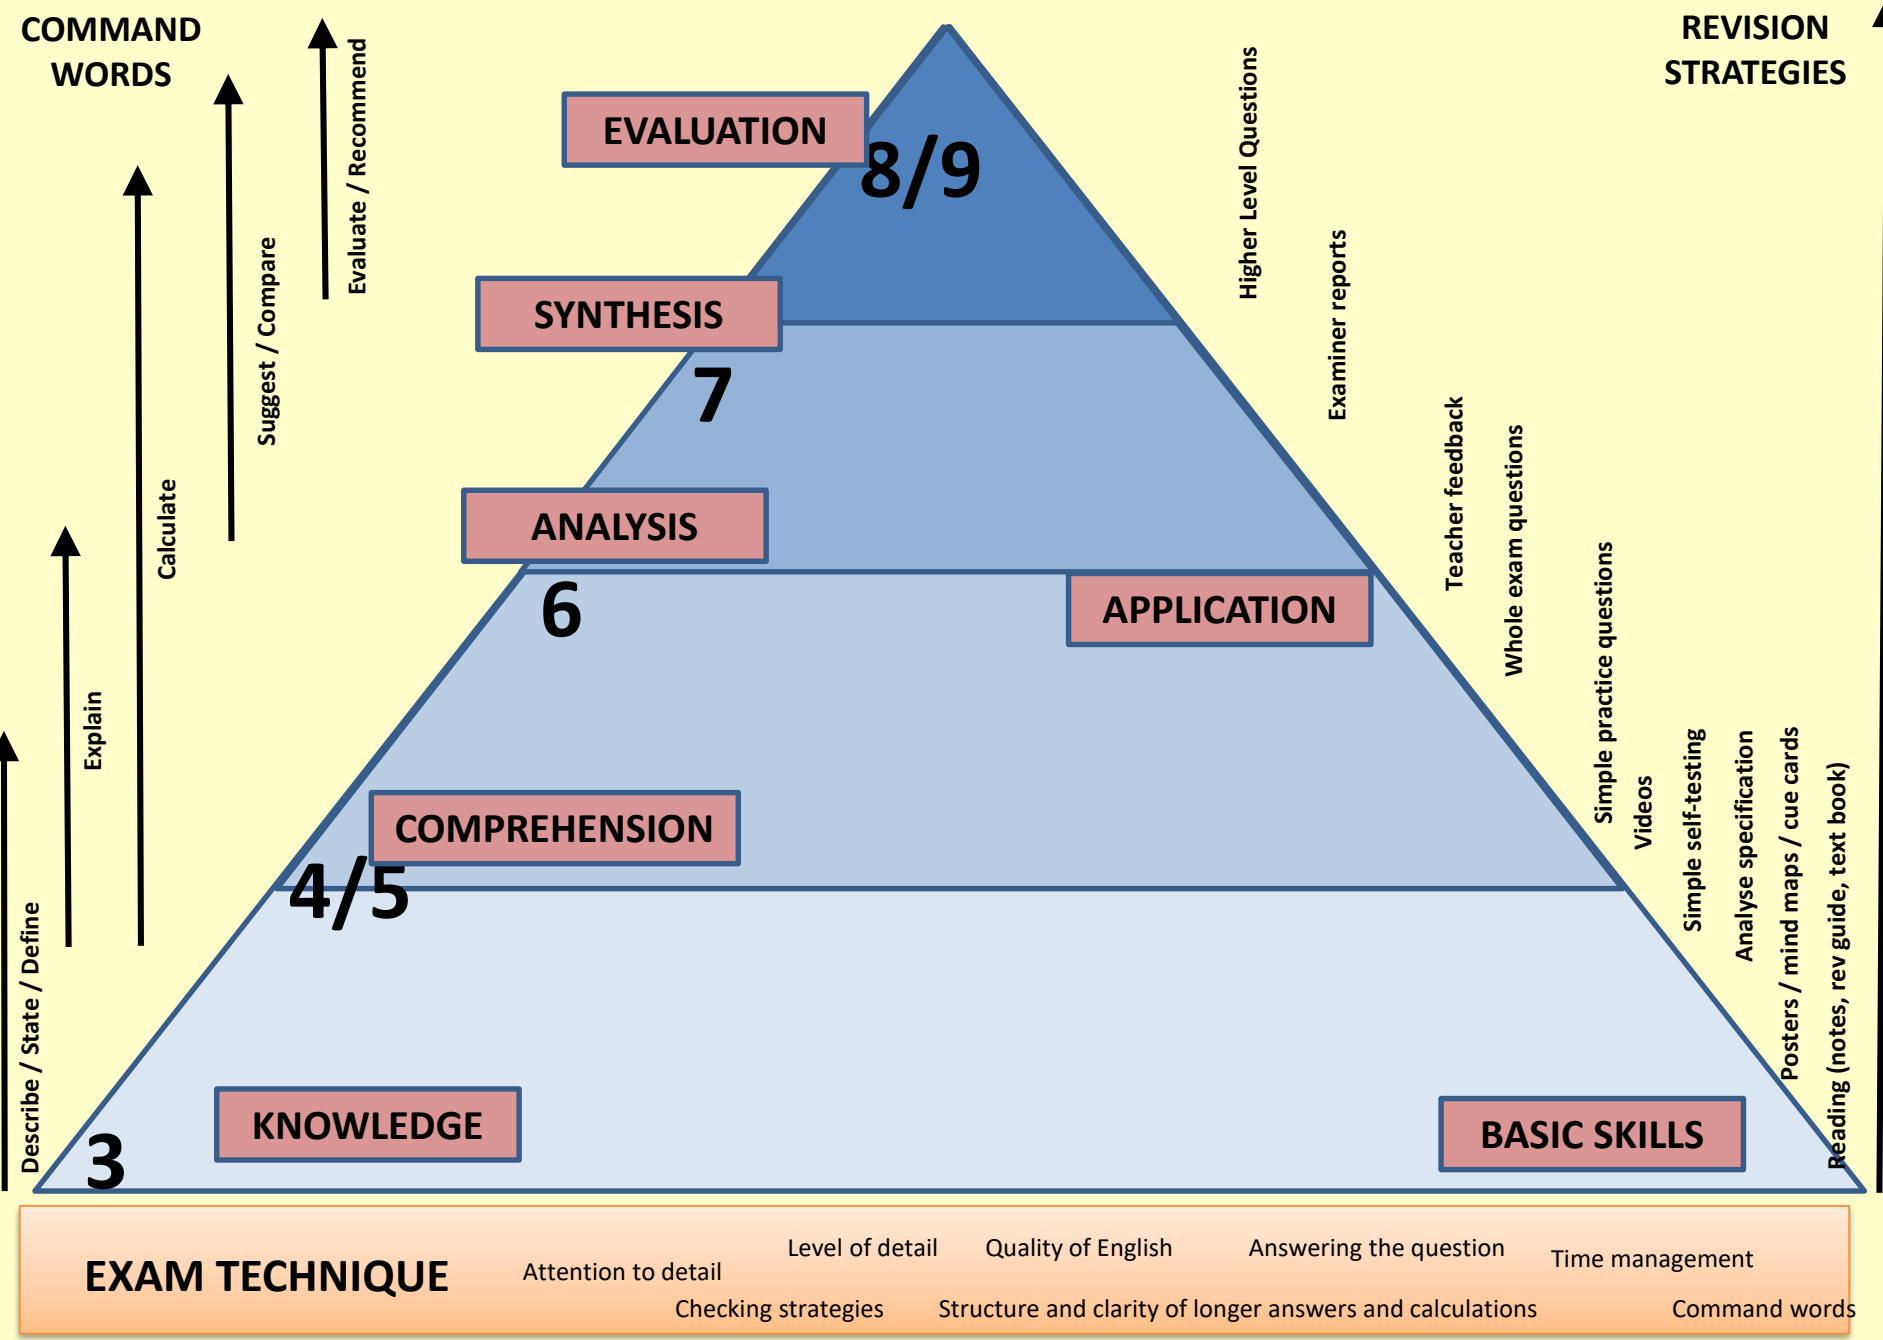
COMMAND WORDS

Evaluate / Recommend

Suggest / Compare

Calculate

Explain

Describe / State / Define

REVISION STRATEGIES

EVALUATION

8/9

SYNTHESIS

7

ANALYSIS

6

APPLICATION

COMPREHENSION

4/5

KNOWLEDGE

3

BASIC SKILLS

Higher Level Questions

Examiner reports

Teacher feedback

Whole exam questions

Simple practice questions

Videos

Simple self-testing

Analyse specification

Posters / mind maps / cue cards

Reading (notes, rev guide, text book)

EXAM TECHNIQUE

Attention to detail

Level of detail

Quality of English

Answering the question

Time management

Checking strategies

Structure and clarity of longer answers and calculations

Command words